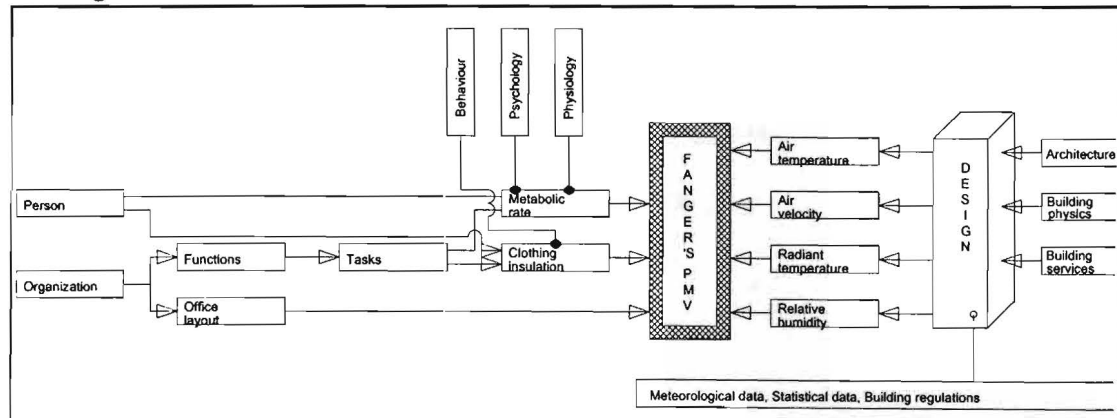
Behaviour
Psychology
Physiology

Person
Organization
Functions
Tasks
Office layout
Metabolic rate
Clothing insulation

F A N G E R'S PMV

Air temperature
Air velocity
Radiant temperature
Relative humidity

D E S I G N

Architecture
Building physics
Building services

Meteorological data, Statistical data, Building regulations